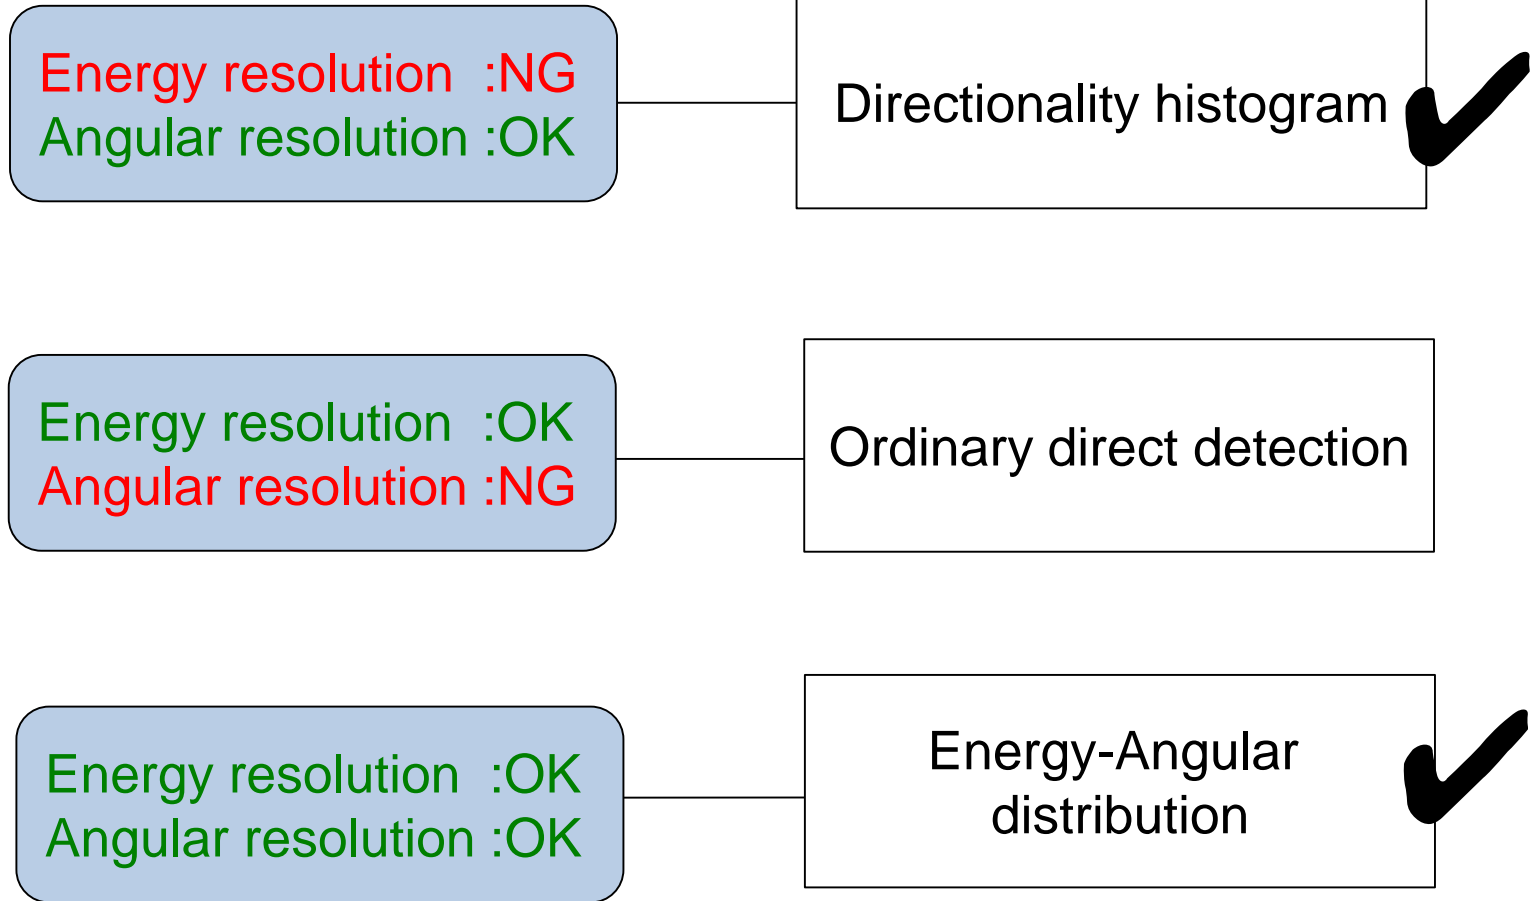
Energy resolution :NG
Angular resolution :OK

Directionality histogram ✔

Energy resolution :OK
Angular resolution :NG

Ordinary direct detection

Energy resolution :OK
Angular resolution :OK

Energy-Angular distribution ✔